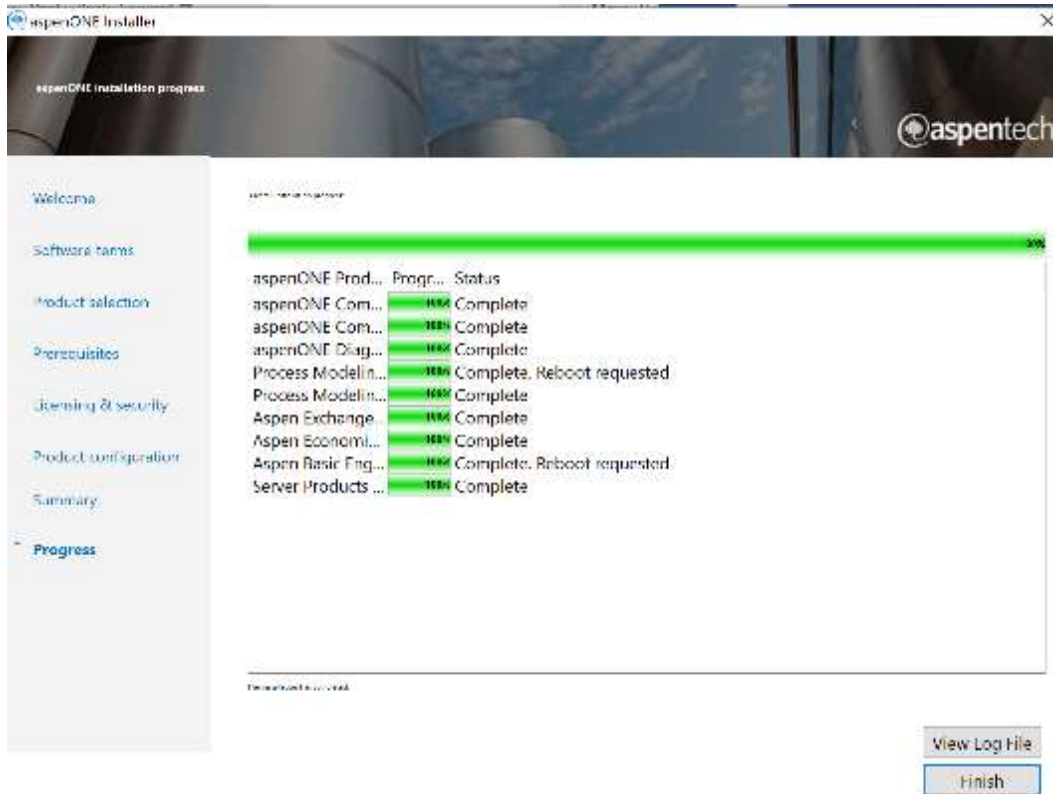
aspenONE Installer

aspenONE installation progress

aspentech

Welcome

Software terms

Product selection

Prerequisites

Licensing & security

Product configuration

Summary

Progress

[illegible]

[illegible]

| aspenONE Prod... | Progr... | Status |
|---|---|---|
| aspenONE Com... | 100% | Complete |
| aspenONE Com... | 100% | Complete |
| aspenONE Diag... | 100% | Complete |
| Process Modelin... | 100% | Complete. Reboot requested |
| Process Modelin... | 100% | Complete |
| Aspen Exchange... | 100% | Complete |
| Aspen Economi... | 100% | Complete |
| Aspen Basic Eng... | 100% | Complete. Reboot requested |
| Server Products ... | 100% | Complete |

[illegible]

View Log File

Finish